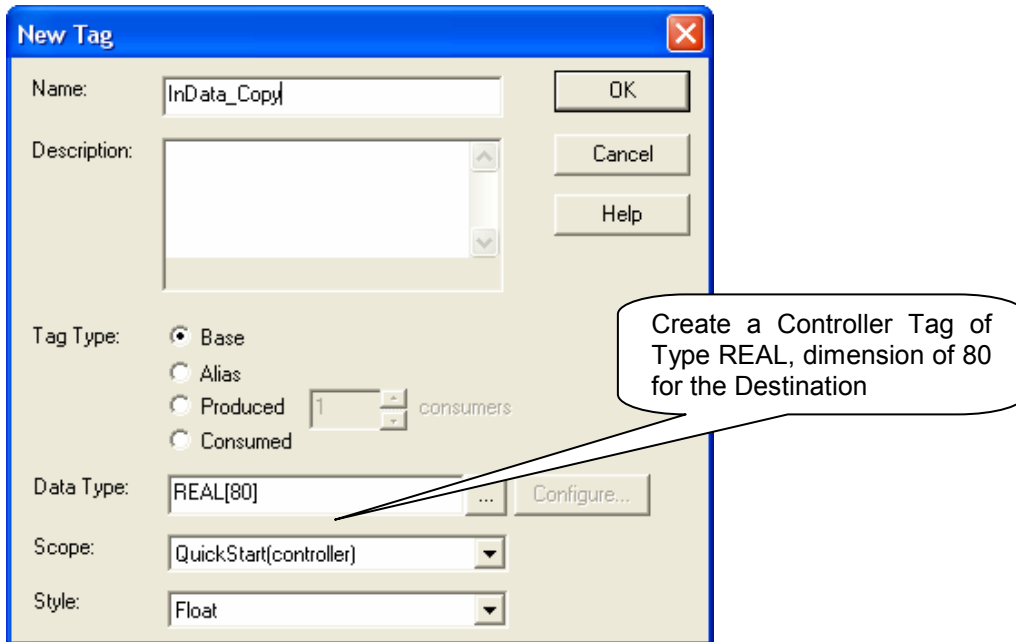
New Tag

Name: InData_Copy

OK

Description:

Cancel

Help

Tag Type: Base
Alias
Produced 1 consumers
Consumed

Create a Controller Tag of Type REAL, dimension of 80 for the Destination

Data Type: REAL[80] ... Configure...

Scope: QuickStart(controller)

Style: Float